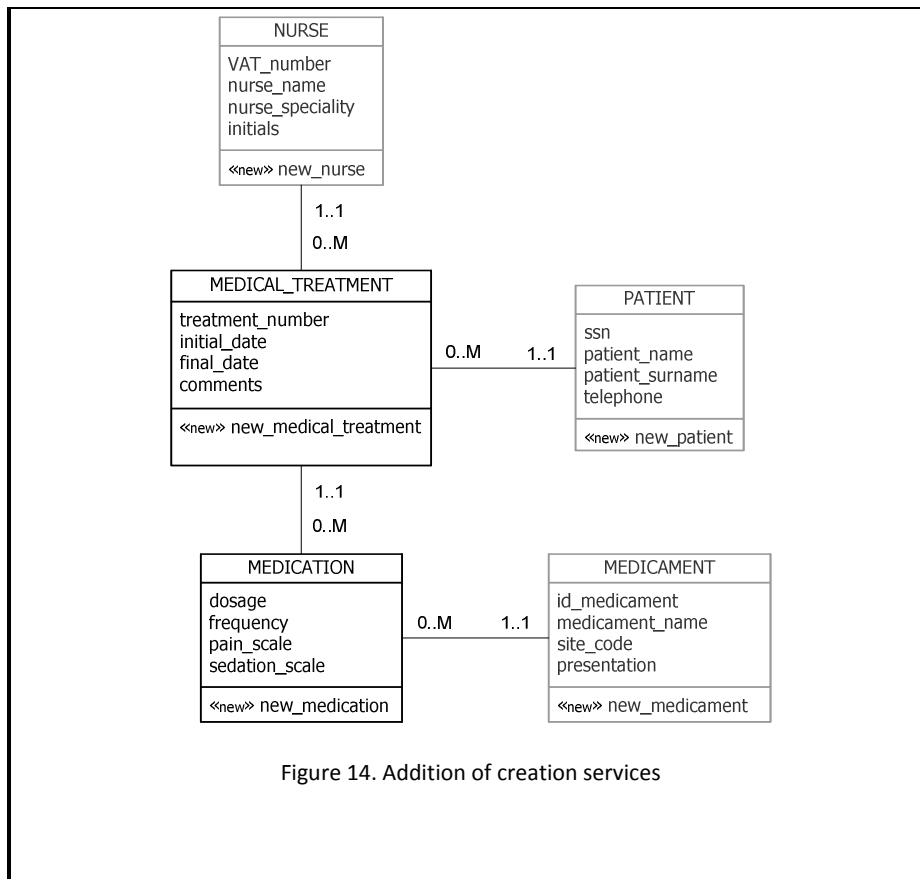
NURSE
VAT_number
nurse_name
nurse_speciality
initials
«new» new_nurse

1..1
0..M

MEDICAL_TREATMENT
treatment_number
initial_date
final_date
comments
«new» new_medical_treatment

0..M
1..1

PATIENT
ssn
patient_name
patient_surname
telephone
«new» new_patient

1..1
0..M

MEDICATION
dosage
frequency
pain_scale
sedation_scale
«new» new_medication

0..M
1..1

MEDICAMENT
id_medicament
medicament_name
site_code
presentation
«new» new_medicament

Figure 14. Addition of creation services